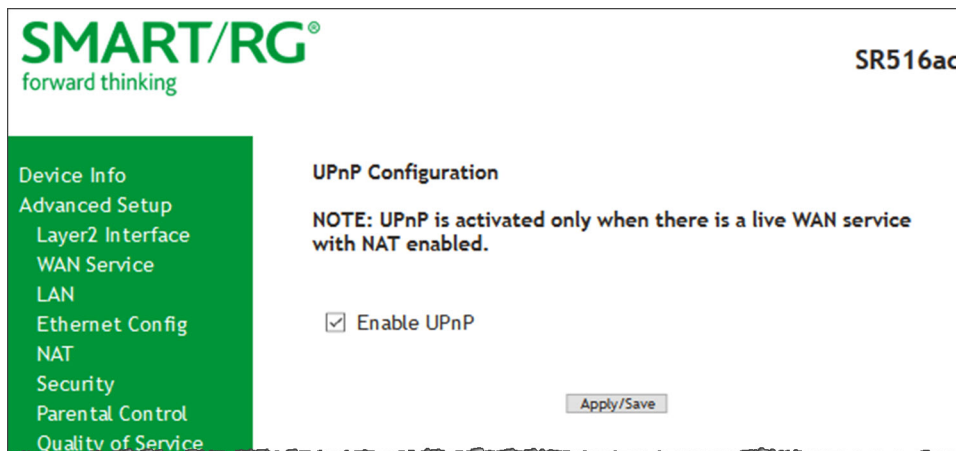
SMART/RG®
forward thinking

SR516ac

Device Info
Advanced Setup
Layer2 Interface
WAN Service
LAN
Ethernet Config
NAT
Security
Parental Control
Quality of Service

UPnP Configuration

NOTE: UPnP is activated only when there is a live WAN service with NAT enabled.

☑ Enable UPnP

Apply/Save